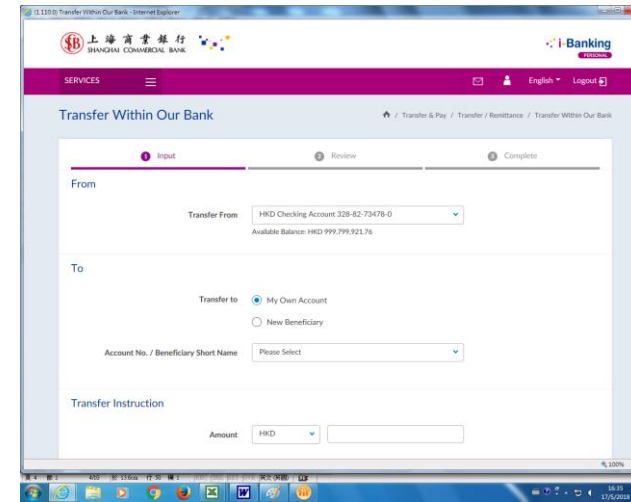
(1.110.0) Transfer Within Our Bank - Internet Explorer

上海商業銀行 SHANGHAI COMMERCIAL BANK

i-Banking PERSONAL

SERVICES

English Logout

Transfer Within Our Bank

/ Transfer & Pay / Transfer / Remittance / Transfer Within Our Bank

1 Input 2 Review 3 Complete

From

Transfer From HKD Checking Account 328-82-73478-0

Available Balance: HKD 999,799,921.76

To

Transfer to

My Own Account

New Beneficiary

Account No. / Beneficiary Short Name Please Select

Transfer Instruction

Amount HKD

100%

16:35 17/5/2018